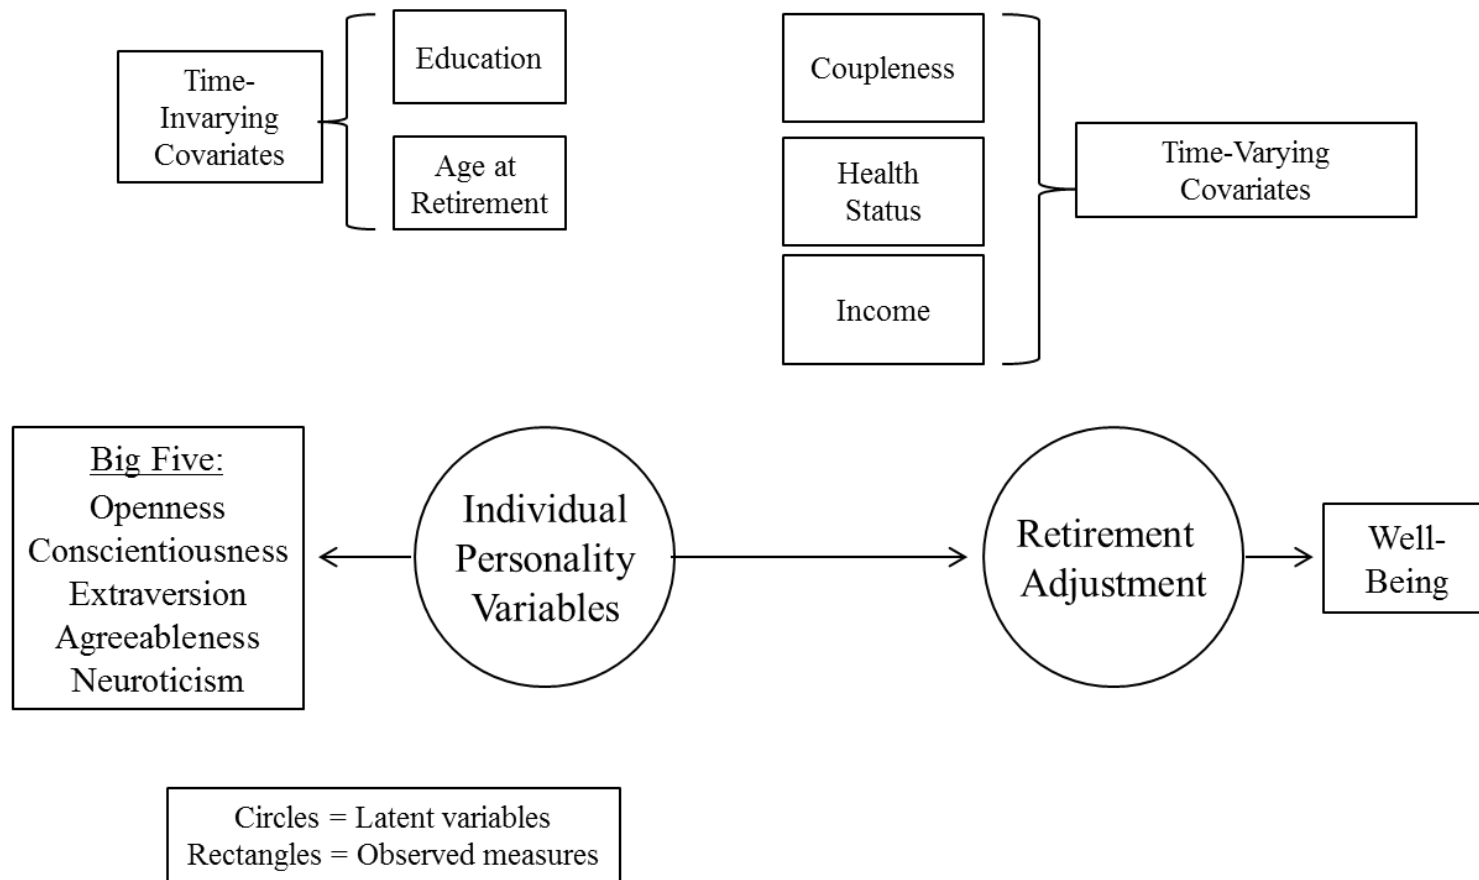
Time-Invarying Covariates

Education

Age at Retirement

Coupleness

Health Status

Income

Time-Varying Covariates

Big Five:
Openness
Conscientiousness
Extraversion
Agreeableness
Neuroticism

Individual Personality Variables

Retirement Adjustment

Well-Being

Circles = Latent variables
Rectangles = Observed measures